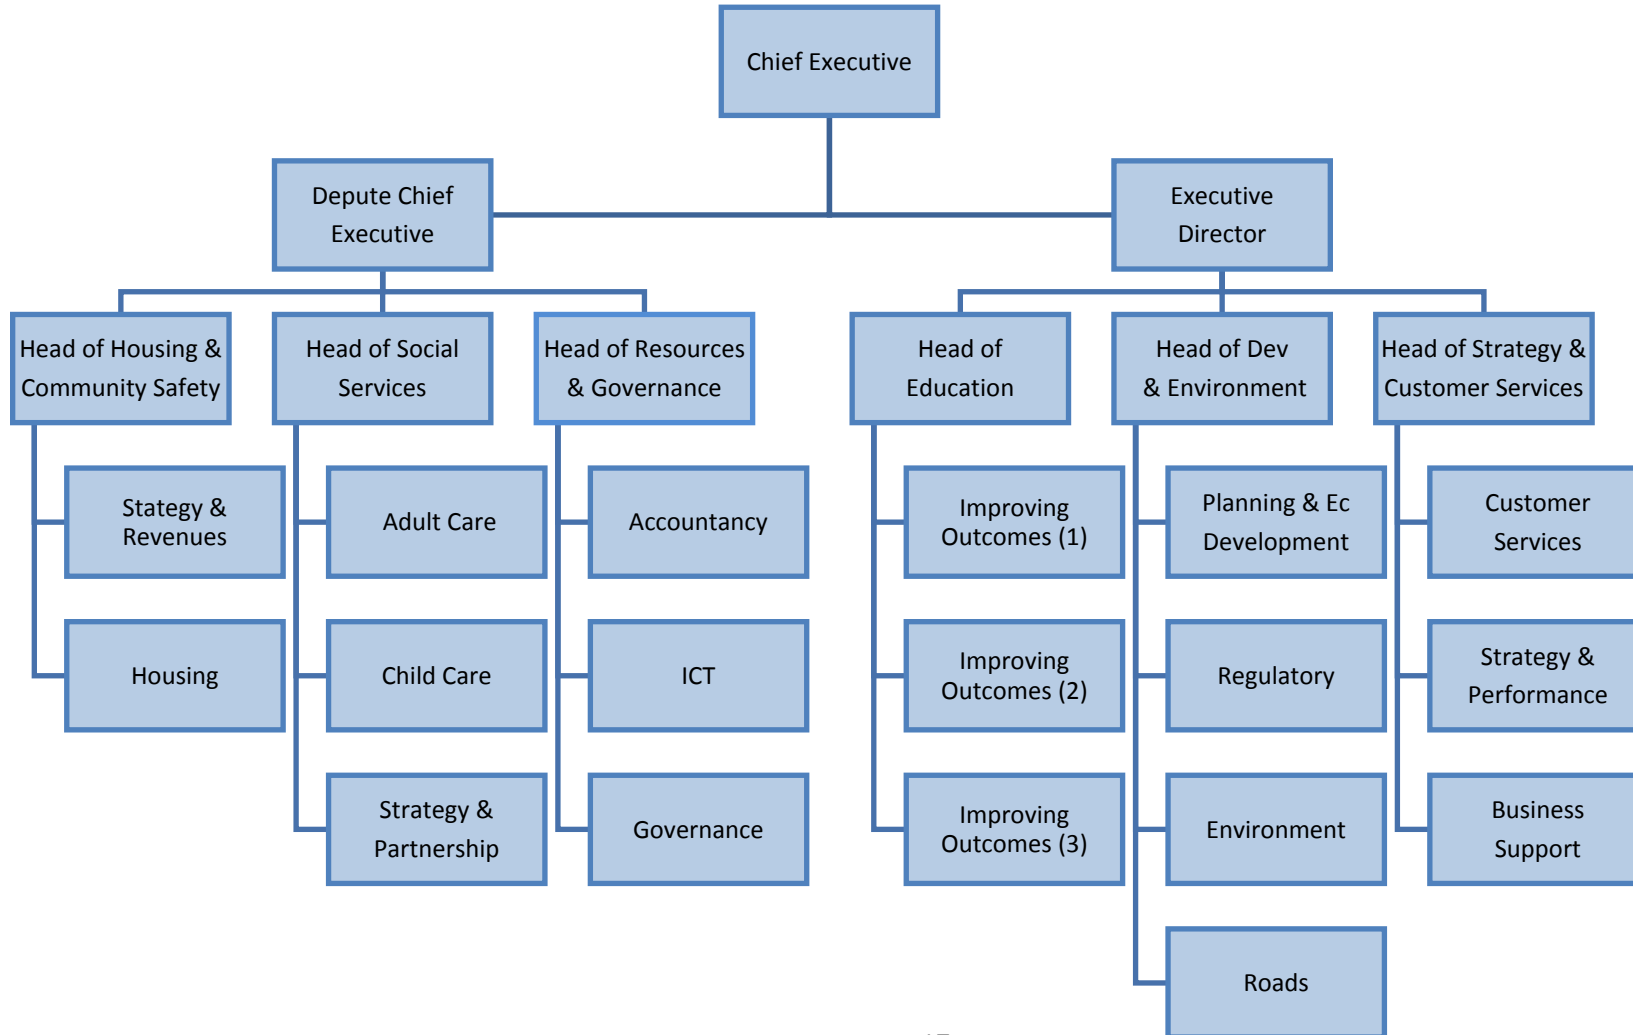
Chief Executive

Depute Chief Executive

Executive Director

Head of Housing & Community Safety

Stategy & Revenues

Housing

Head of Social Services

Adult Care

Child Care

Strategy & Partnership

Head of Resources & Governance

Accountancy

ICT

Governance

Head of Education

Improving Outcomes (1)

Improving Outcomes (2)

Improving Outcomes (3)

Head of Dev & Environment

Planning & Ec Development

Regulatory

Environment

Roads

Head of Strategy & Customer Services

Customer Services

Strategy & Performance

Business Support